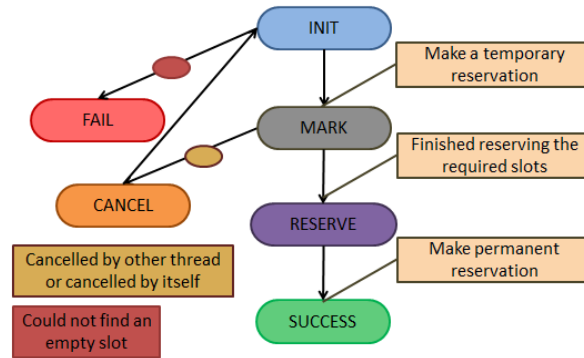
INIT

Make a temporary reservation

FAIL

MARK

Finished reserving the required slots

CANCEL

RESERVE

Make permanent reservation

Cancelled by other thread or cancelled by itself

Could not find an empty slot

SUCCESS